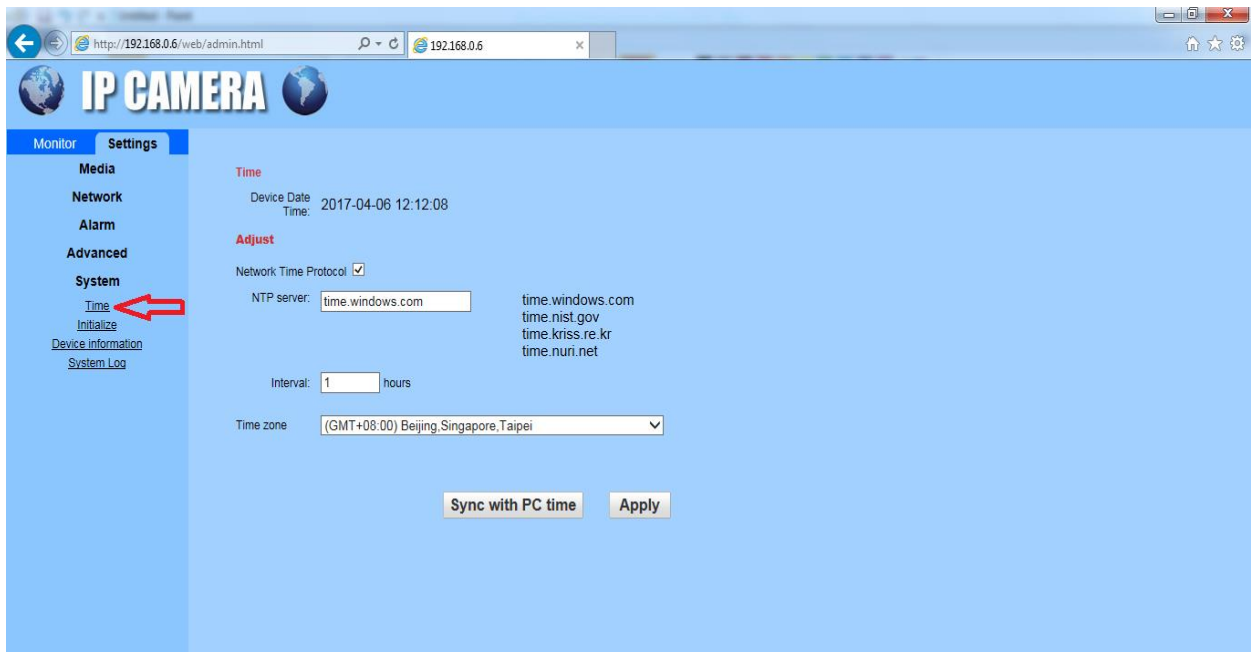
http://192.168.0.6/web/admin.html

192.168.0.6

IP CAMERA

Monitor Settings

Media

Network

Alarm

Advanced

System

Time

Initialize

Device information

System Log

Time

Device Date Time: 2017-04-06 12:12:08

Adjust

Network Time Protocol ☑

NTP server: time.windows.com

time.windows.com
time.nist.gov
time.kriss.re.kr
time.nuri.net

Interval: 1 hours

Time zone (GMT+08:00) Beijing,Singapore,Taipei

Sync with PC time

Apply